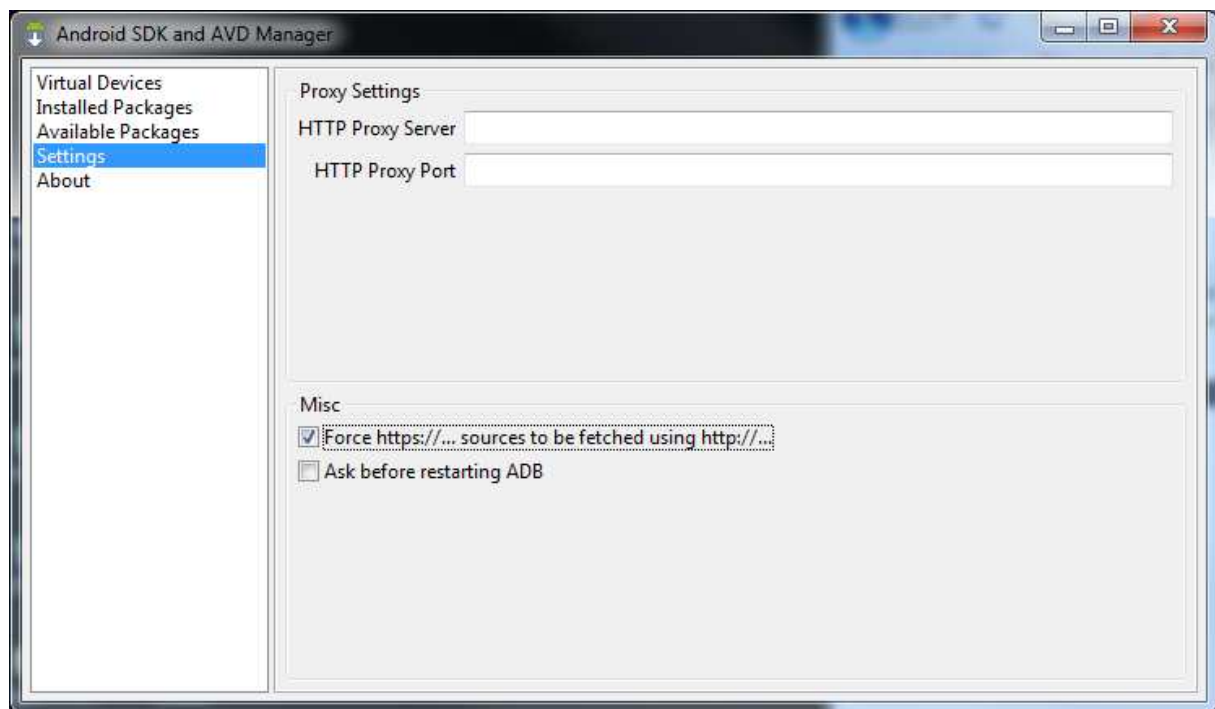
Android SDK and AVD Manager

Virtual Devices
Installed Packages
Available Packages
Settings
About

Proxy Settings
HTTP Proxy Server
HTTP Proxy Port

Misc
Force https://... sources to be fetched using http://...
Ask before restarting ADB